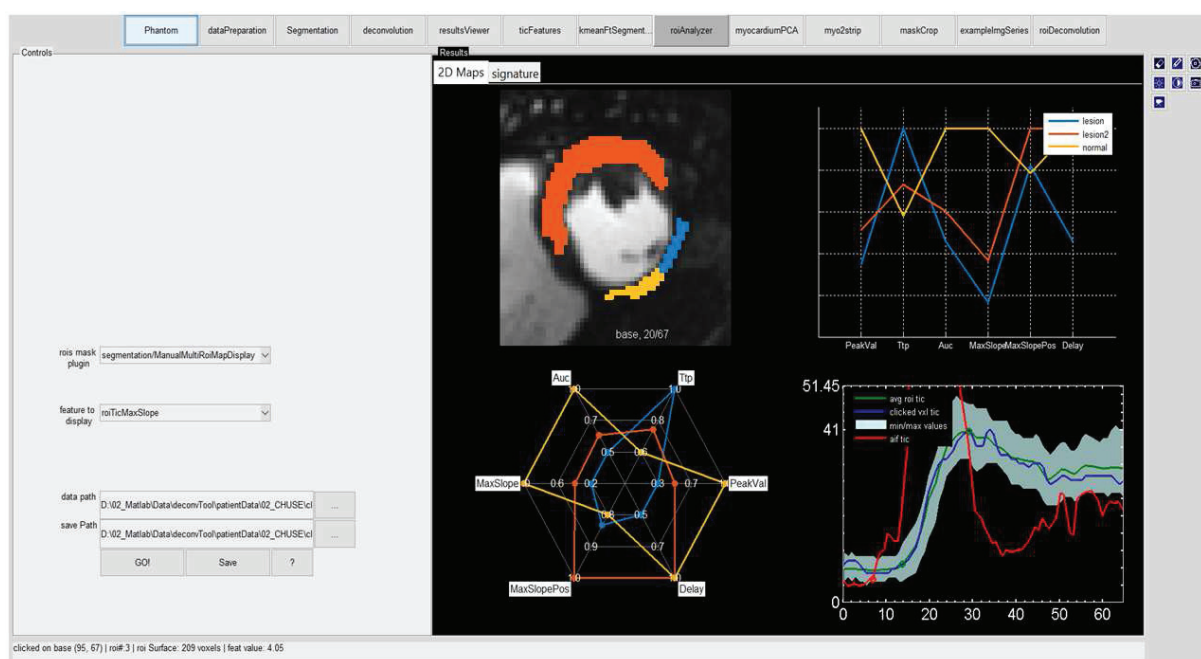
Phantom dataPreparation Segmentation deconvolution resultsViewer ticFeatures kmeanFtSegment... roiAnalyzer myocardiumPCA myo2strip maskCrop exampleImgSeries roiDeconvolution

Controls

Results

2D Maps signature

base, 20/67

lesion
lesion2
normal

PeakVal Ttp Auc MaxSlope MaxSlopePos Delay

Auc Ttp PeakVal Delay MaxSlopePos MaxSlope

0.7 0.8 0.5 0.3 0.7 1.0 0.6 0.2 0.5 0.9 0.7 1.0 1.0 1.0 1.0 1.0 1.0

51.45
41
0

avg roi tic
clicked vxl tic
min/max values
aif tic

0 10 20 30 40 50 60

rois mask plugin segmentation/ManualMultiRoiMapDisplay

feature to display roiTicMaxSlope

data path D:\02_Matlab\Data\deconvTool\patientData\02_CHUSE\cl ...

save Path D:\02_Matlab\Data\deconvTool\patientData\02_CHUSE\cl ...

GO! Save ?

clicked on base (95, 67) | roi#:3 | roi Surface: 209 voxels | feat value: 4.05